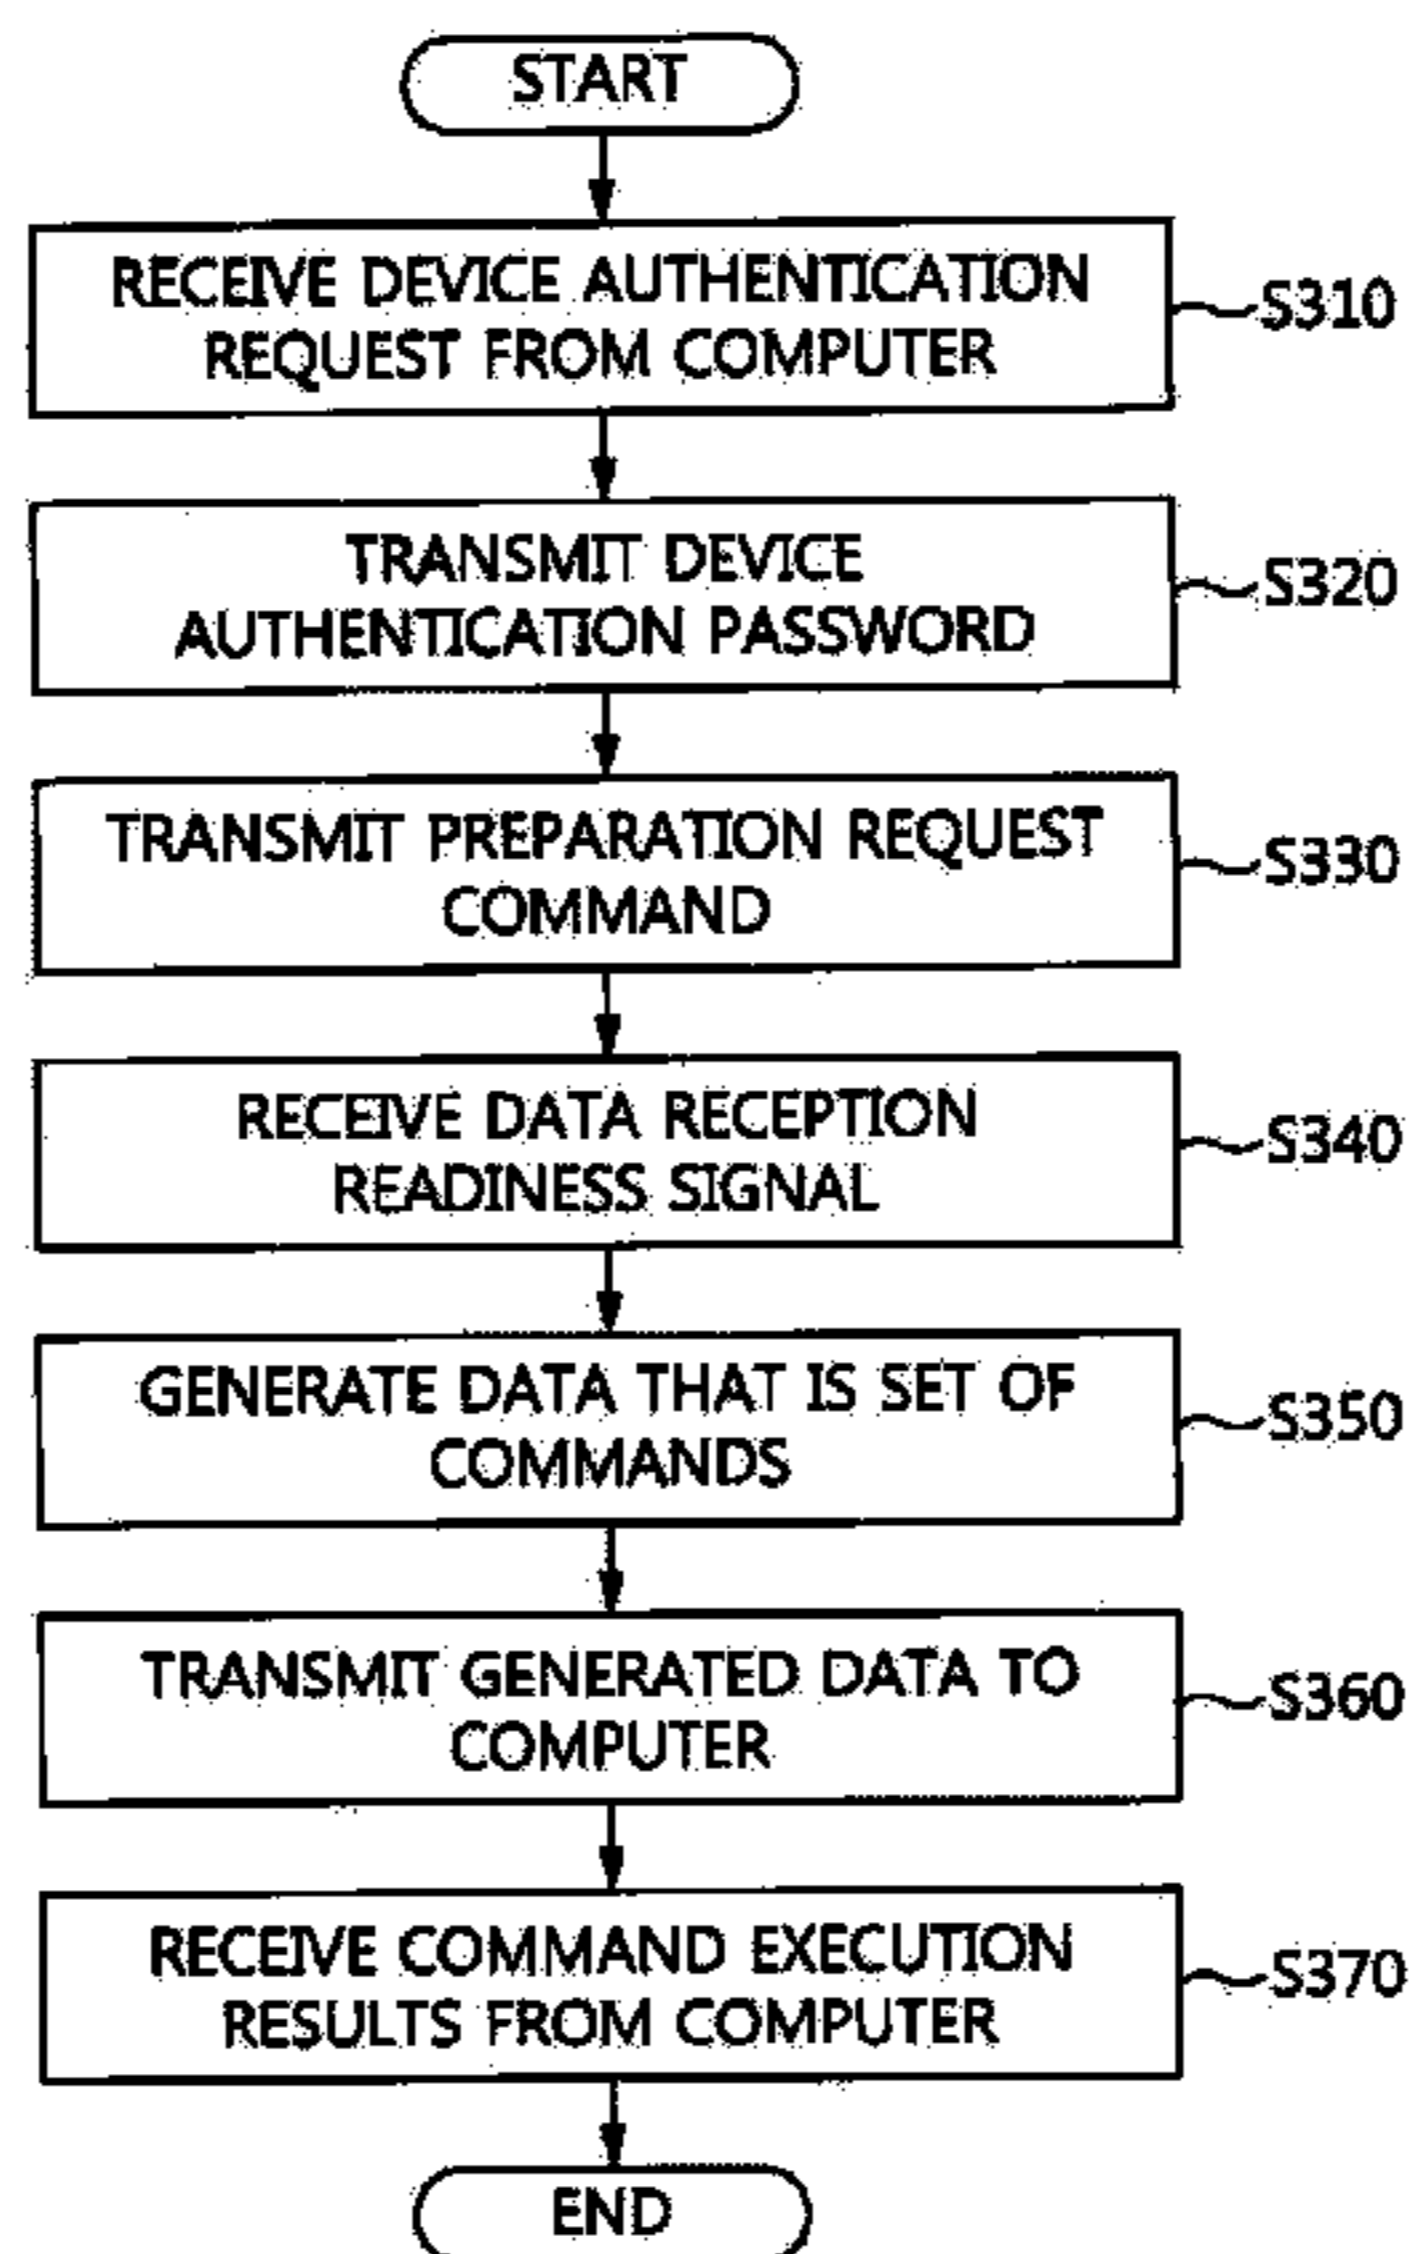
START

RECEIVE DEVICE AUTHENTICATION REQUEST FROM COMPUTER

S310

TRANSMIT DEVICE AUTHENTICATION PASSWORD

S320

TRANSMIT PREPARATION REQUEST COMMAND

S330

RECEIVE DATA RECEPTION READINESS SIGNAL

S340

GENERATE DATA THAT IS SET OF COMMANDS

S350

TRANSMIT GENERATED DATA TO COMPUTER

S360

RECEIVE COMMAND EXECUTION RESULTS FROM COMPUTER

S370

END